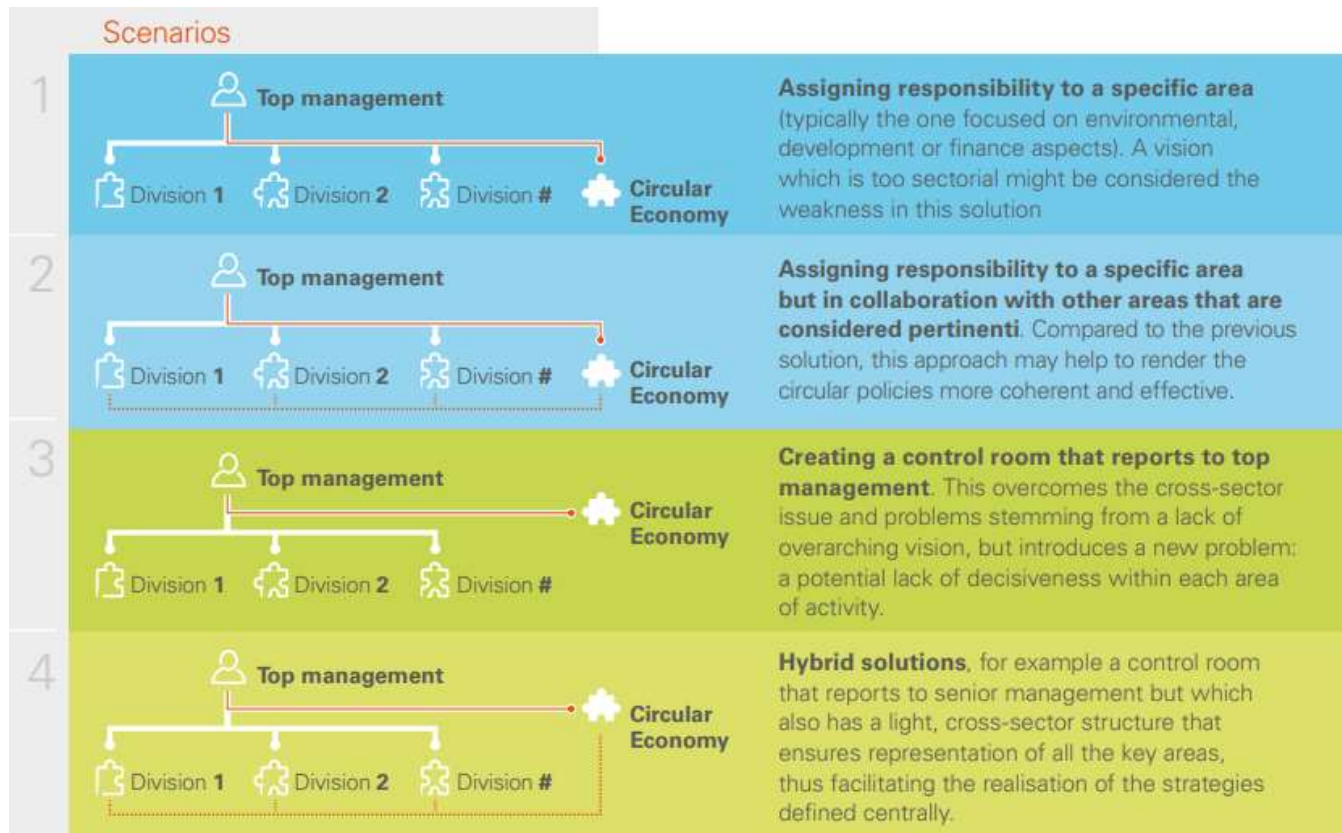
Scenarios

1

Top management

Division 1 Division 2 Division # Circular Economy

**Assigning responsibility to a specific area** (typically the one focused on environmental, development or finance aspects). A vision which is too sectorial might be considered the weakness in this solution

2

Top management

Division 1 Division 2 Division # Circular Economy

**Assigning responsibility to a specific area but in collaboration with other areas that are considered pertinenti**. Compared to the previous solution, this approach may help to render the circular policies more coherent and effective.

3

Top management

Circular Economy

Division 1 Division 2 Division #

**Creating a control room that reports to top management**. This overcomes the cross-sector issue and problems stemming from a lack of overarching vision, but introduces a new problem: a potential lack of decisiveness within each area of activity.

4

Top management

Circular Economy

Division 1 Division 2 Division #

**Hybrid solutions**, for example a control room that reports to senior management but which also has a light, cross-sector structure that ensures representation of all the key areas, thus facilitating the realisation of the strategies defined centrally.